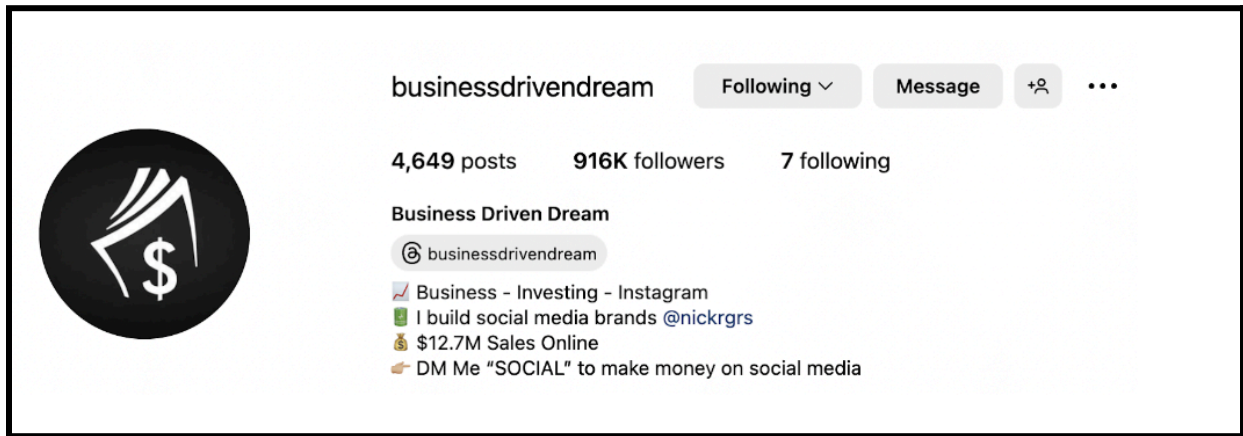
businessdrivendream Following Message

4,649 posts 916K followers 7 following

Business Driven Dream

businessdrivendream

📈 Business - Investing - Instagram
🔋 I build social media brands @nickrgrs
💰 $12.7M Sales Online
👉 DM Me "SOCIAL" to make money on social media